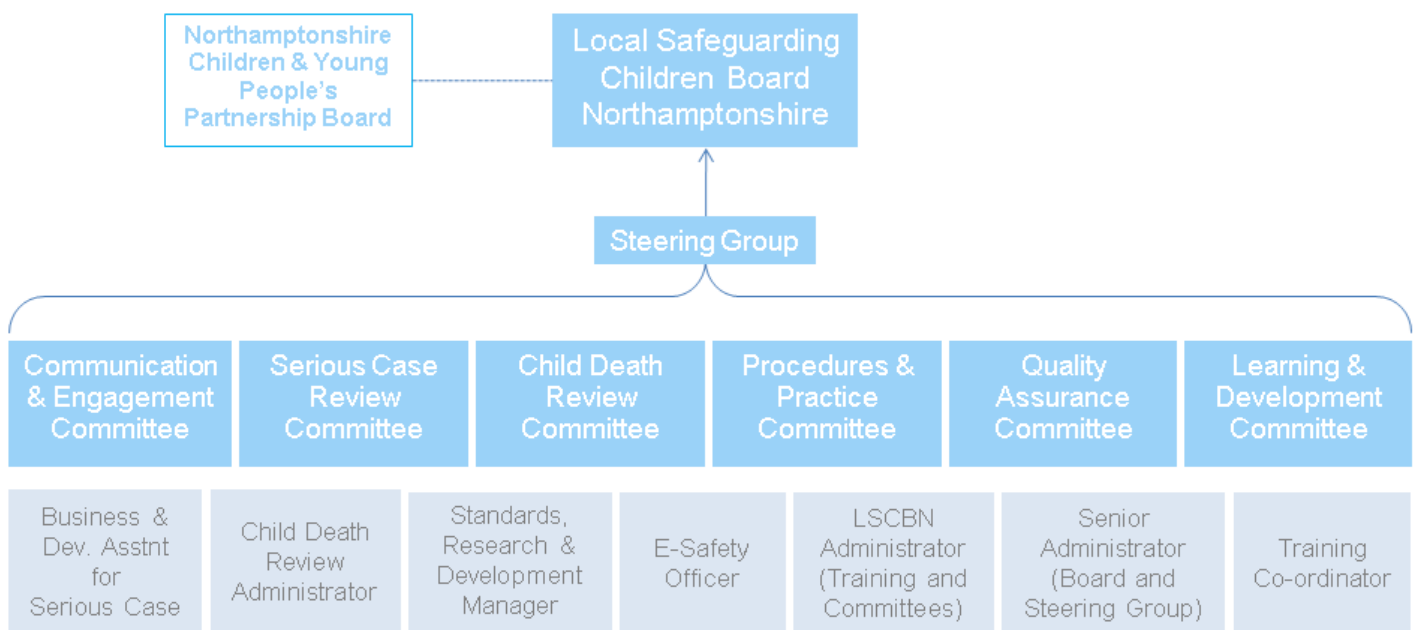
Northamptonshire Children & Young People's Partnership Board

Local Safeguarding Children Board Northamptonshire

Steering Group

Communication & Engagement Committee

Serious Case Review Committee

Child Death Review Committee

Procedures & Practice Committee

Quality Assurance Committee

Learning & Development Committee

Business & Dev. Asstnt for Serious Case

Child Death Review Administrator

Standards, Research & Development Manager

E-Safety Officer

LSCBN Administrator (Training and Committees)

Senior Administrator (Board and Steering Group)

Training Co-ordinator